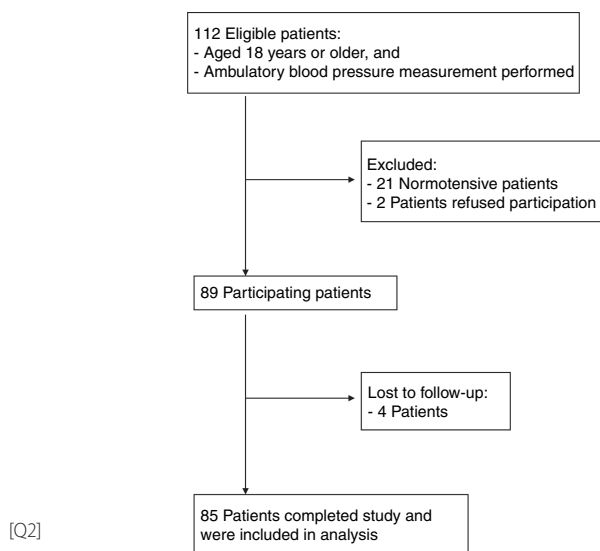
112 Eligible patients:
- Aged 18 years or older, and
- Ambulatory blood pressure measurement performed

Excluded:
- 21 Normotensive patients
- 2 Patients refused participation

89 Participating patients

Lost to follow-up:
- 4 Patients

[Q2]

85 Patients completed study and were included in analysis